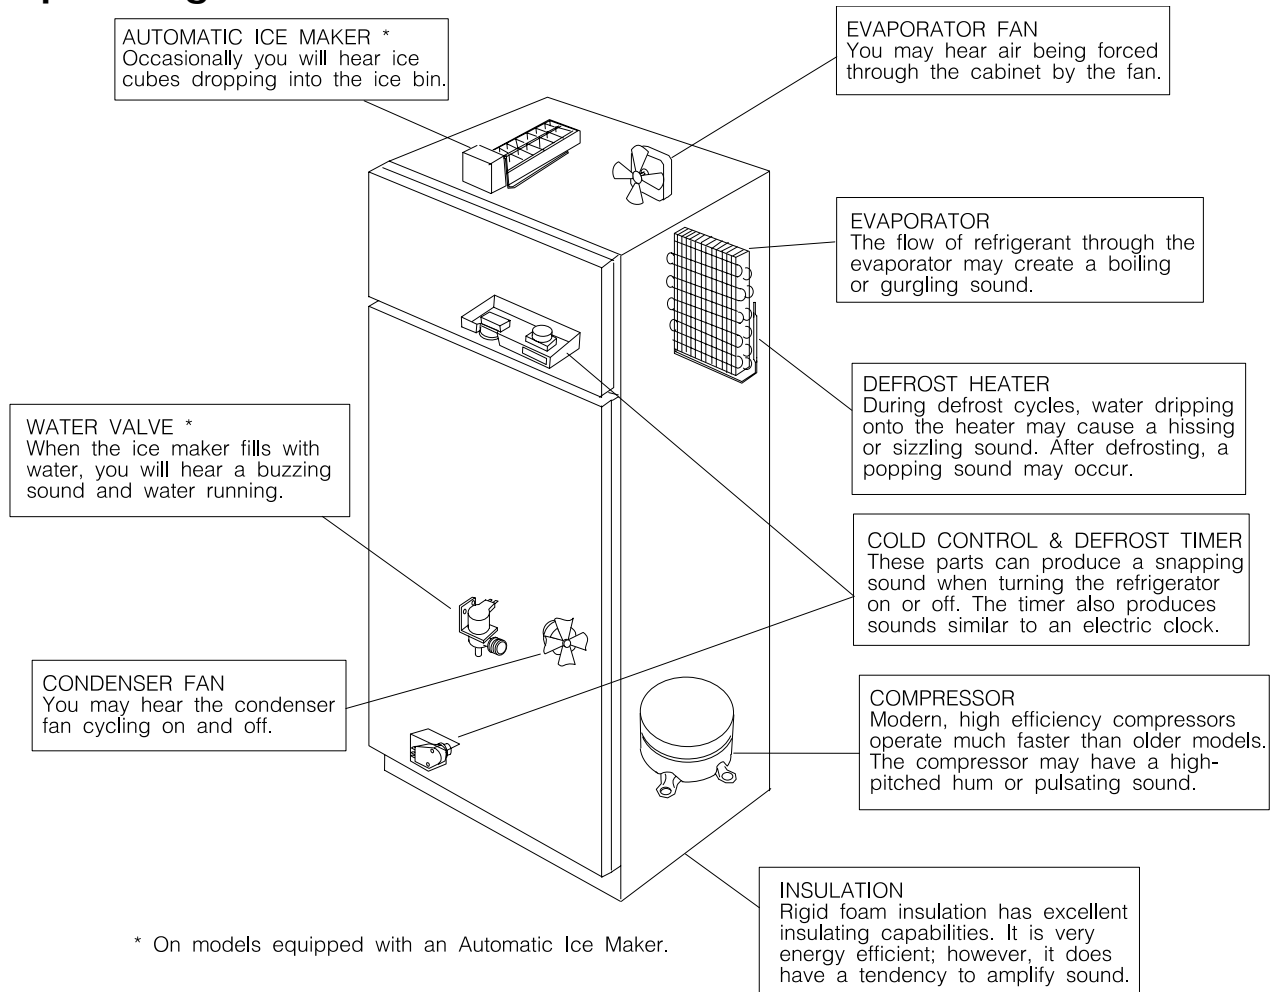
AUTOMATIC ICE MAKER *
Occasionally you will hear ice cubes dropping into the ice bin.

EVAPORATOR FAN
You may hear air being forced through the cabinet by the fan.

EVAPORATOR
The flow of refrigerant through the evaporator may create a boiling or gurgling sound.

DEFROST HEATER
During defrost cycles, water dripping onto the heater may cause a hissing or sizzling sound. After defrosting, a popping sound may occur.

WATER VALVE *
When the ice maker fills with water, you will hear a buzzing sound and water running.

COLD CONTROL & DEFROST TIMER
These parts can produce a snapping sound when turning the refrigerator on or off. The timer also produces sounds similar to an electric clock.

CONDENSER FAN
You may hear the condenser fan cycling on and off.

COMPRESSOR
Modern, high efficiency compressors operate much faster than older models. The compressor may have a high-pitched hum or pulsating sound.

INSULATION
Rigid foam insulation has excellent insulating capabilities. It is very energy efficient; however, it does have a tendency to amplify sound.

* On models equipped with an Automatic Ice Maker.